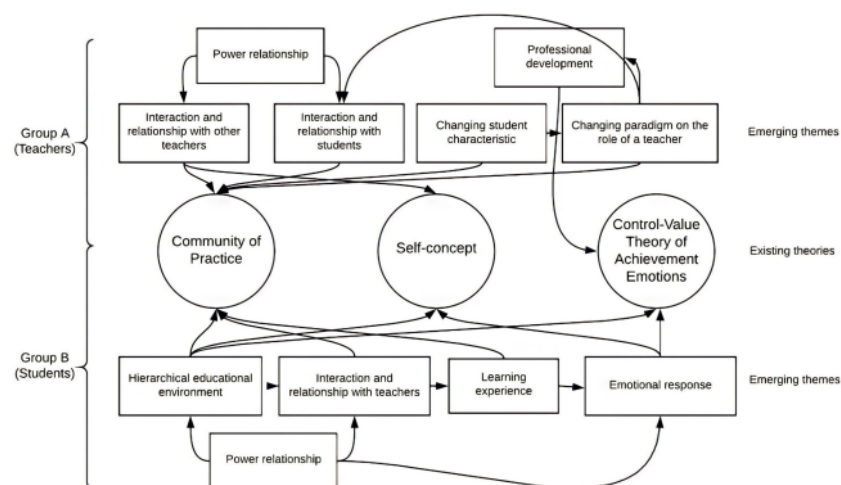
Group A (Teachers)

Power relationship

Professional development

Interaction and relationship with other teachers

Interaction and relationship with students

Changing student characteristic

Changing paradigm on the role of a teacher

Emerging themes

Community of Practice

Self-concept

Control-Value Theory of Achievement Emotions

Existing theories

Group B (Students)

Hierarchical educational environment

Interaction and relationship with teachers

Learning experience

Emotional response

Emerging themes

Power relationship